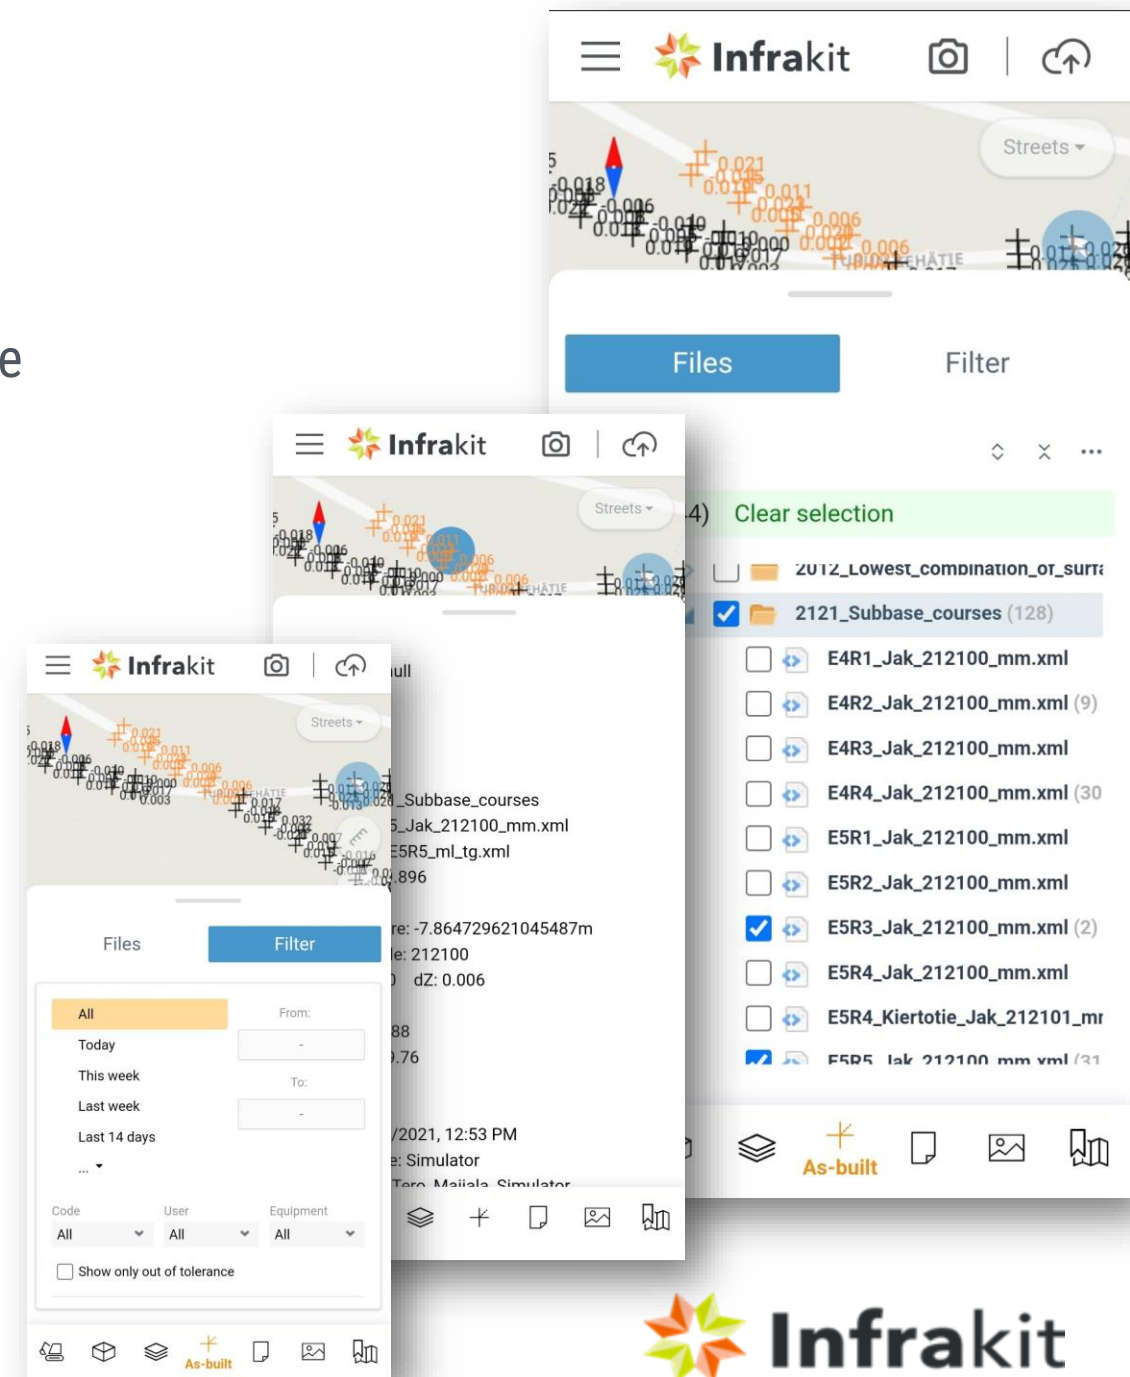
e

Infrakit

Streets

Files

Filter

4) Clear selection

2012_Lowest_combination_of_surfa

2121_Subbase_courses (128)

E4R1_Jak_212100_mm.xml

E4R2_Jak_212100_mm.xml (9)

E4R3_Jak_212100_mm.xml

E4R4_Jak_212100_mm.xml (30

E5R1_Jak_212100_mm.xml

E5R2_Jak_212100_mm.xml

E5R3_Jak_212100_mm.xml (2)

E5R4_Jak_212100_mm.xml

E5R4_Kiertotie_Jak_212101_mr

E5R5_Jak_212100_mm.xml (31

As-built

Infrakit

Streets

ull

Subbase_courses
5_Jak_212100_mm.xml
E5R5_ml_tg.xml
.896

re: -7.864729621045487m
le: 212100
dZ: 0.006

88
.76

/2021, 12:53 PM
e: Simulator
Tero Maijala Simulator

Infrakit

Streets

Files

Filter

All
Today
This week
Last week
Last 14 days
...

From:
-
To:
-

Code
All

User
All

Equipment
All

Show only out of tolerance

As-built

Infrakit